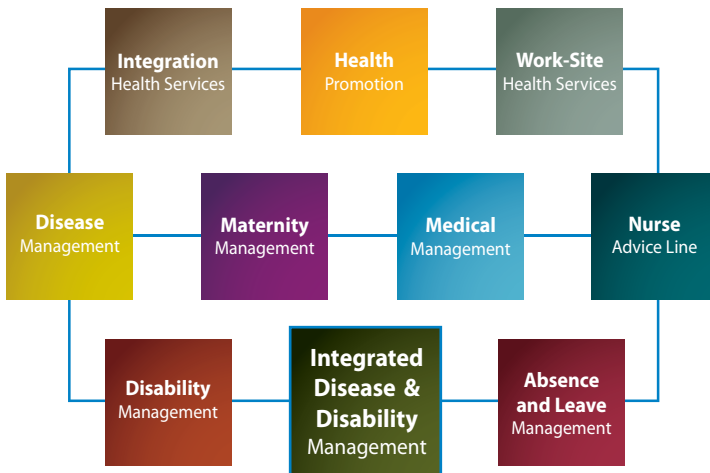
Integration
Health Services

Health
Promotion

Work-Site
Health Services

Disease
Management

Maternity
Management

Medical
Management

Nurse
Advice Line

Disability
Management

Integrated
Disease &
Disability
Management

Absence
and Leave
Management